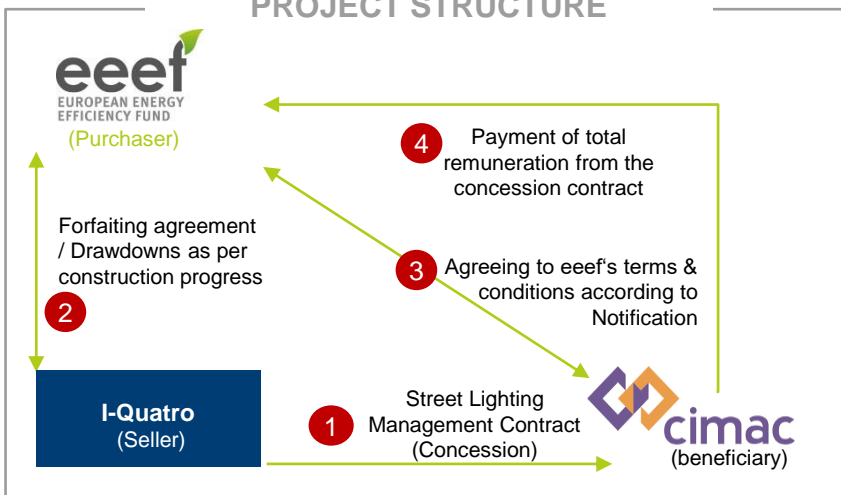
PROJECT STRUCTURE

eeef
EUROPEAN ENERGY EFFICIENCY FUND
(Purchaser)

4 Payment of total remuneration from the concession contract

Forfaiting agreement / Drawdowns as per construction progress

2

3 Agreeing to eeef‘s terms & conditions according to Notification

I-Quatro
(Seller)

1 Street Lighting Management Contract (Concession)

cimac
(beneficiary)